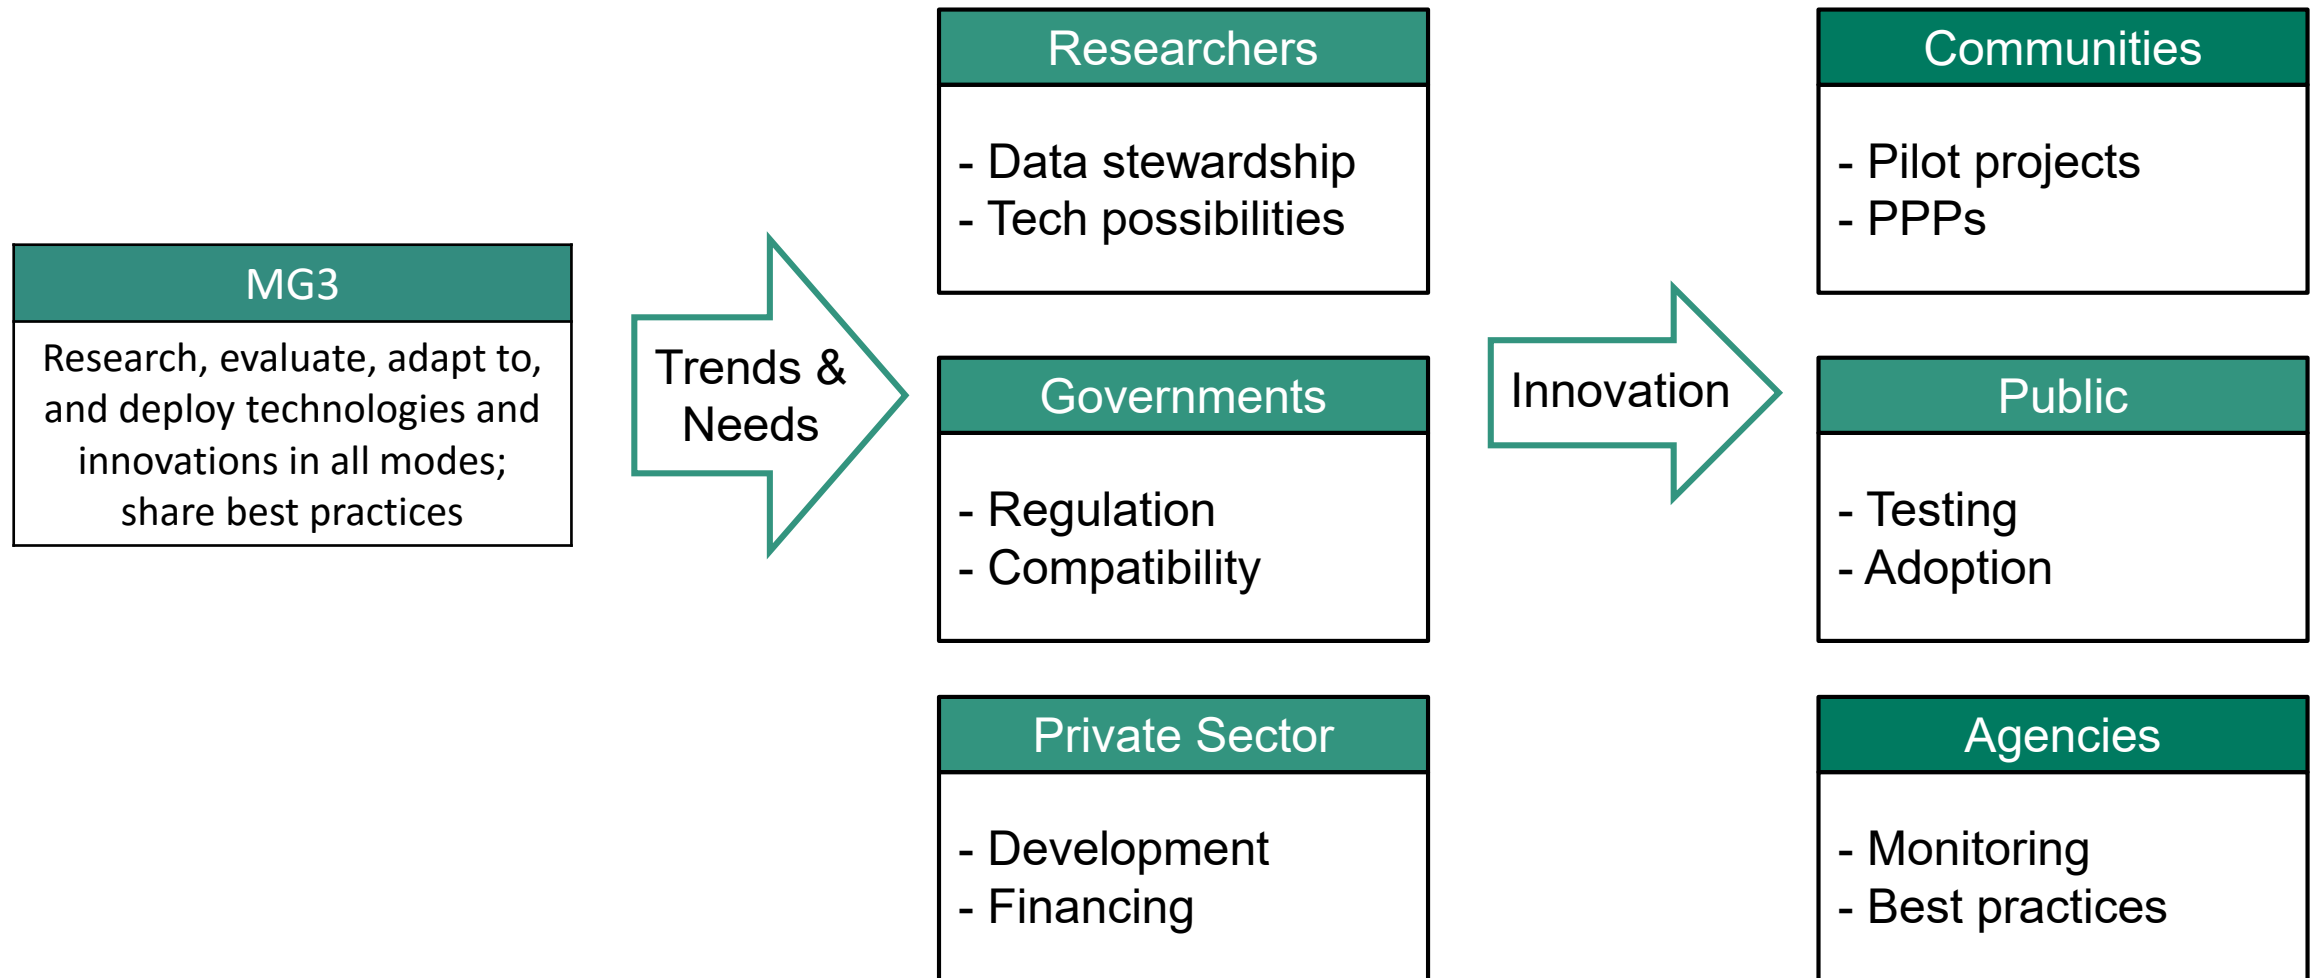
MG3

Research, evaluate, adapt to, and deploy technologies and innovations in all modes; share best practices

Trends & Needs

Researchers

- Data stewardship
- Tech possibilities

Governments

- Regulation
- Compatibility

Private Sector

- Development
- Financing

Innovation

Communities

- Pilot projects
- PPPs

Public

- Testing
- Adoption

Agencies

- Monitoring
- Best practices